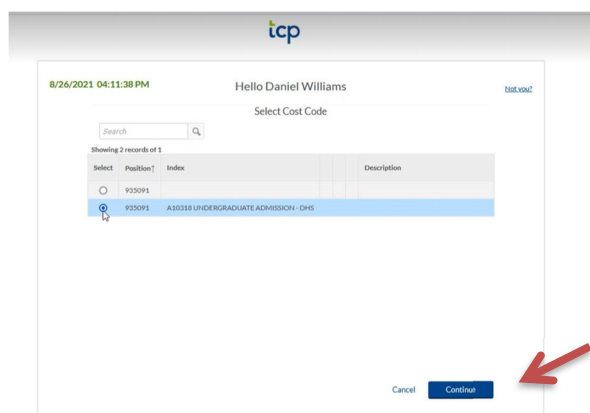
tcp

8/26/2021 04:11:38 PM

Hello Daniel Williams

Not you?

Select Cost Code

Search

Showing 2 records of 1

| Select | Position↑ | Index | Description |
|---|---|---|---|
| | 935091 | | |
| | 935091 | A10318 UNDERGRADUATE ADMISSION - DHS | |

Cancel

Continue